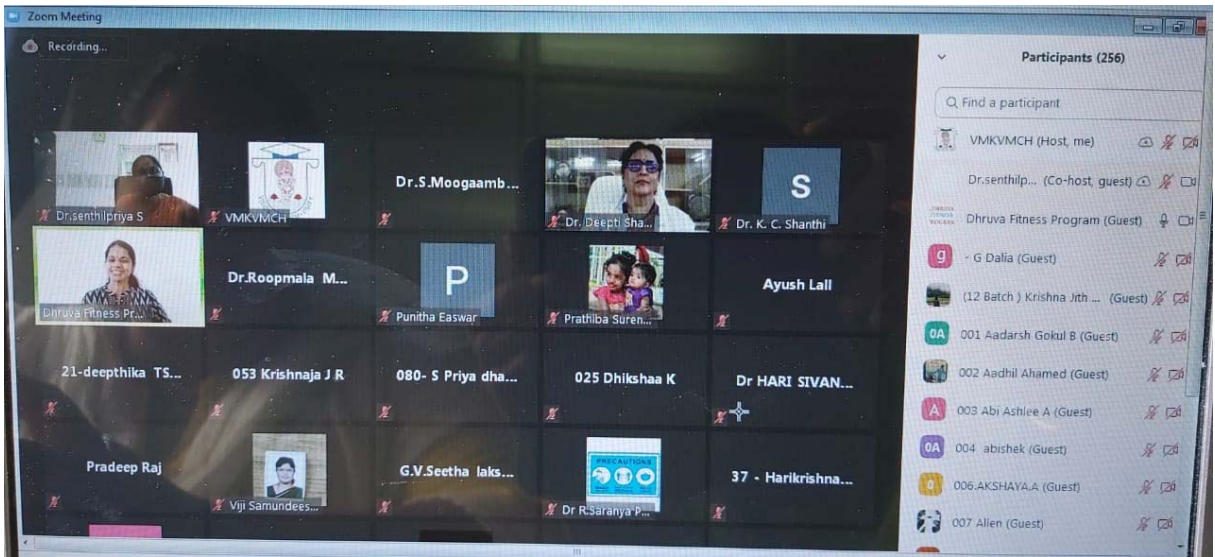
Zoom Meeting

Recording...

Dr.senthilpriya S
VMKVMCH
Dr.S.Moogaamb...
Dr. Deepti Sha...
S
Dr. K. C. Shanthi

Dhruva Fitness Pr...
Dr.Roopmala M...
P
Punitha Easwar
Prathiba Suren...
Ayush Lall

21-deepthika TS...
053 Krishnaja J R
080- S Priya dha...
025 Dhikshaa K
Dr HARI SIVAN...

Pradeep Raj
Viji Samundees...
G.V.Seetha laks...
PRECAUTIONS
Dr R.Saranya P...
37 - Harikrishna...

Participants (256)

Find a participant

VMKVMCH (Host, me)
Dr.senthilp... (Co-host, guest)
Dhruva Fitness Program (Guest)
g - G Dalia (Guest)
(12 Batch ) Krishna Jith ... (Guest)
0A 001 Aadarsh Gokul B (Guest)
002 Aadhil Ahamed (Guest)
A 003 Abi Ashlee A (Guest)
0A 004 abishek (Guest)
0 006.AKSHAYA.A (Guest)
007 Allen (Guest)